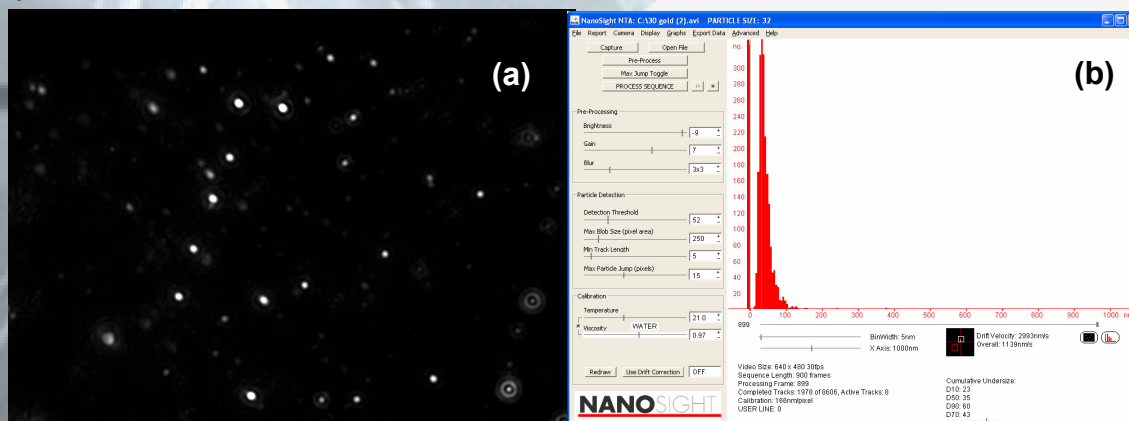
(a)

(b)

NanoSight NTA: C:\30 gold (2).avi PARTICLE SIZE: 32

File Report Camera Display Graphs Export Data Advanced Help

Capture Open File
Pre-Process
Max Jump Toggle
PROCESS SEQUENCE

Pre-Processing
Brightness -9
Gain 7
Blur 3x3

Particle Detection
Detection Threshold 52
Max Blob Size (pixel area) 250
Min Track Length 5
Max Particle Jump (pixels) 15

Calibration
Temperature 21.0
Viscosity WATER 0.97

Redraw Use Drift Correction OFF

NANOSIGHT

no.
380
360
340
320
300
280
260
240
220
200
180
160
140
120
100
80
60
40
20

0 100 200 300 400 500 600 700 800 900 1000 nm

899
BinWidth: 5nm
X Axis: 1000nm

Drift Velocity: 2993nm/s
Overall: 1139nm/s

Video Size: 640 x 480 30fps
Sequence Length: 900 frames
Processing Frame: 899
Completed Tracks: 1978 of 8606, Active Tracks: 8
Calibration: 166nm/pixel
USER LINE: 0

Cumulative Undersize:
D10: 23
D50: 35
D90: 60
D70: 43